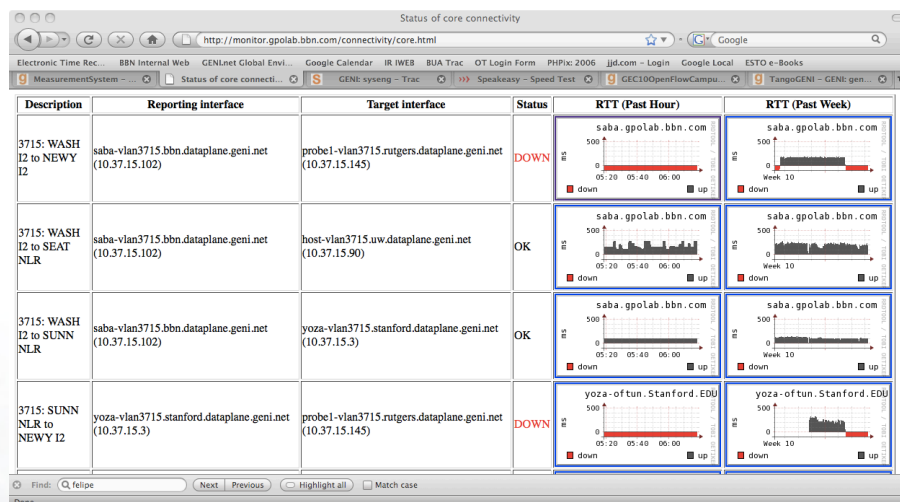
Status of core connectivity

http://monitor.gpolab.bbn.com/connectivity/core.html

Google

Electronic Time Rec... BBN Internal Web GENI.net Global Envi... Google Calendar IR IWE8 BUA Trac OT Login Form PHPix: 2006 jjd.com – Login Google Local ESTO e-Books

MeasurementSystem – ... Status of core connecti... GENI: syseng – Trac Speakeasy – Speed Test GEC10OpenFlowCampu... TangoGENI – GENI: gen...

| Description | Reporting interface | Target interface | Status | RTT (Past Hour) | RTT (Past Week) |
|---|---|---|---|---|---|
| 3715: WASH I2 to NEWY I2 | saba-vlan3715.bbn.dataplane.geni.net (10.37.15.102) | probe1-vlan3715.rutgers.dataplane.geni.net (10.37.15.145) | DOWN | saba.gpolab.bbn.com 500 ms 0 05:20 05:40 06:00 down up | saba.gpolab.bbn.com 500 ms 0 Week 10 down up |
| 3715: WASH I2 to SEAT NLR | saba-vlan3715.bbn.dataplane.geni.net (10.37.15.102) | host-vlan3715.uw.dataplane.geni.net (10.37.15.90) | OK | saba.gpolab.bbn.com 500 ms 0 05:20 05:40 06:00 down up | saba.gpolab.bbn.com 500 ms 0 Week 10 down up |
| 3715: WASH I2 to SUNN NLR | saba-vlan3715.bbn.dataplane.geni.net (10.37.15.102) | yoza-vlan3715.stanford.dataplane.geni.net (10.37.15.3) | OK | saba.gpolab.bbn.com 500 ms 0 05:20 05:40 06:00 down up | saba.gpolab.bbn.com 500 ms 0 Week 10 down up |
| 3715: SUNN NLR to NEWY I2 | yoza-vlan3715.stanford.dataplane.geni.net (10.37.15.3) | probe1-vlan3715.rutgers.dataplane.geni.net (10.37.15.145) | DOWN | yoza-oftun.Stanford.EDU 500 ms 0 05:20 05:40 06:00 down up | yoza-oftun.Stanford.EDU 500 ms 0 Week 10 down up |

Find: felipe Next Previous Highlight all Match case